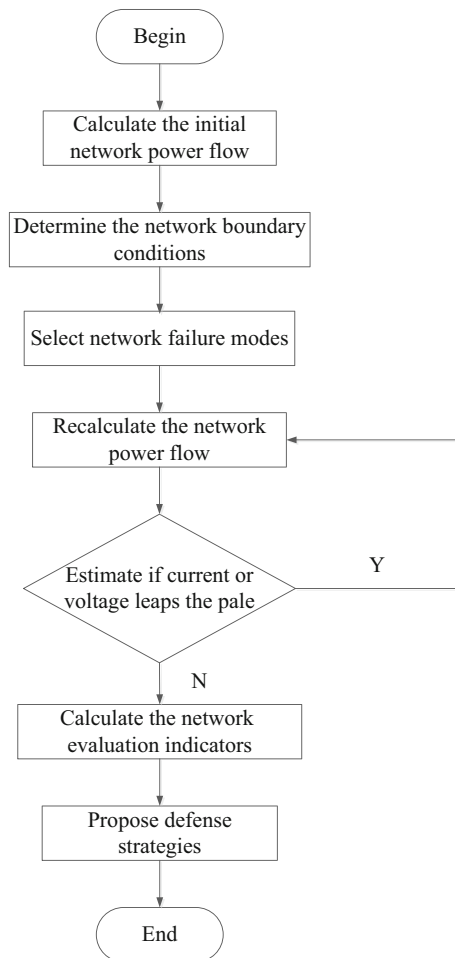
Begin

Calculate the initial network power flow

Determine the network boundary conditions

Select network failure modes

Recalculate the network power flow

Estimate if current or voltage leaps the pale

Y

N

Calculate the network evaluation indicators

Propose defense strategies

End